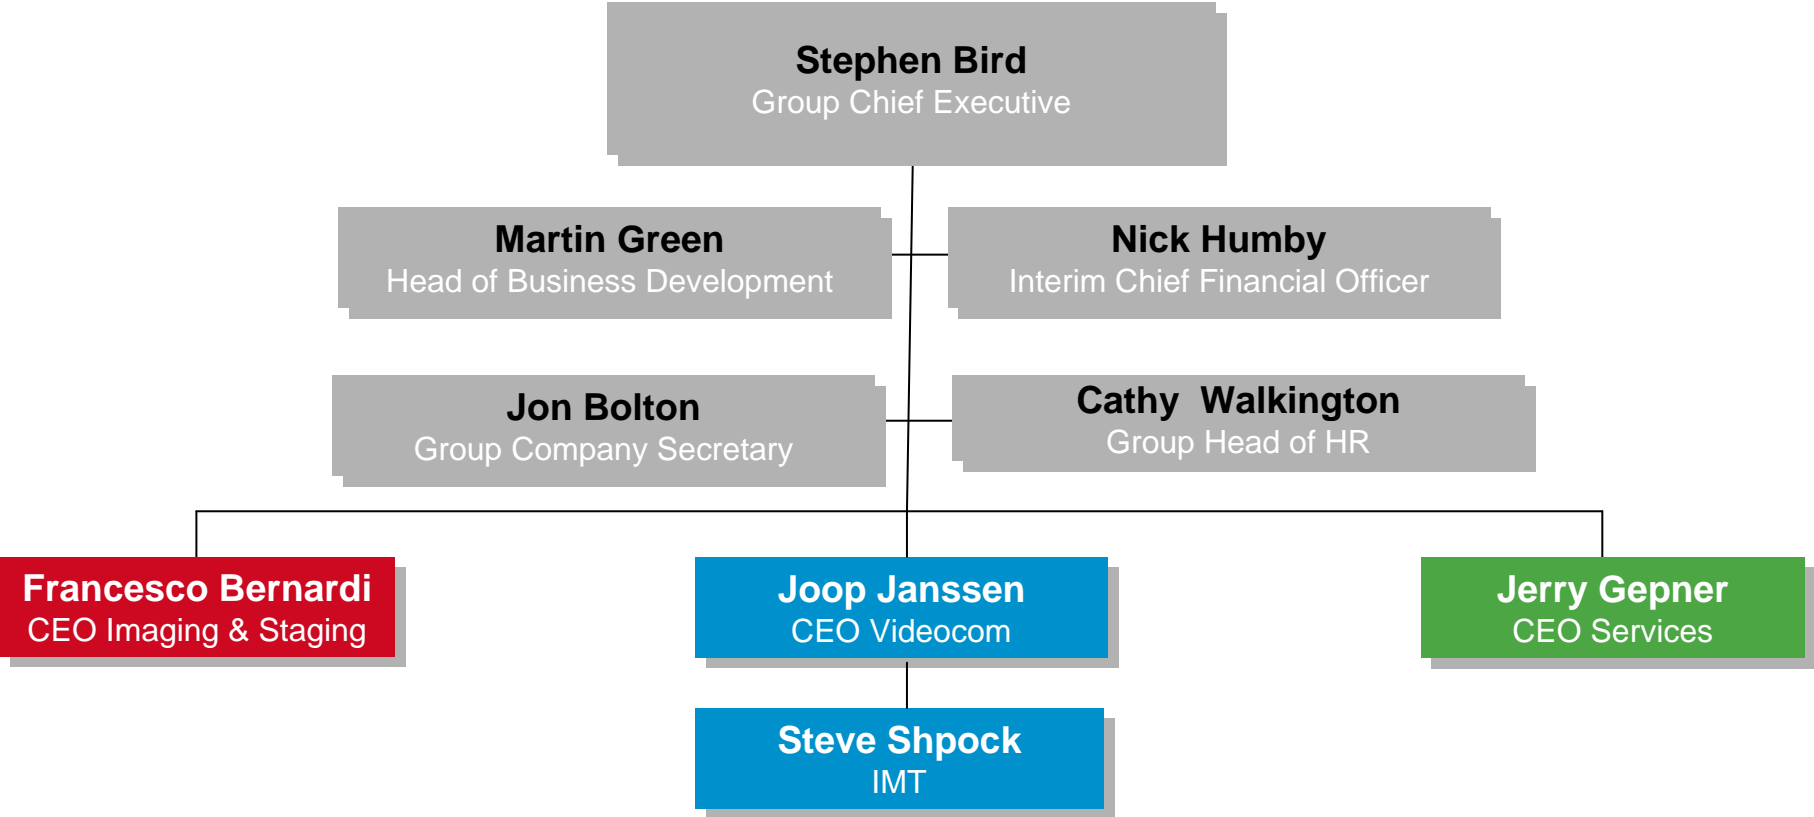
Stephen Bird
Group Chief Executive

Martin Green
Head of Business Development

Nick Humby
Interim Chief Financial Officer

Jon Bolton
Group Company Secretary

Cathy Walkington
Group Head of HR

Francesco Bernardi
CEO Imaging & Staging

Joop Janssen
CEO Videocom

Jerry Gepner
CEO Services

Steve Shpock
IMT